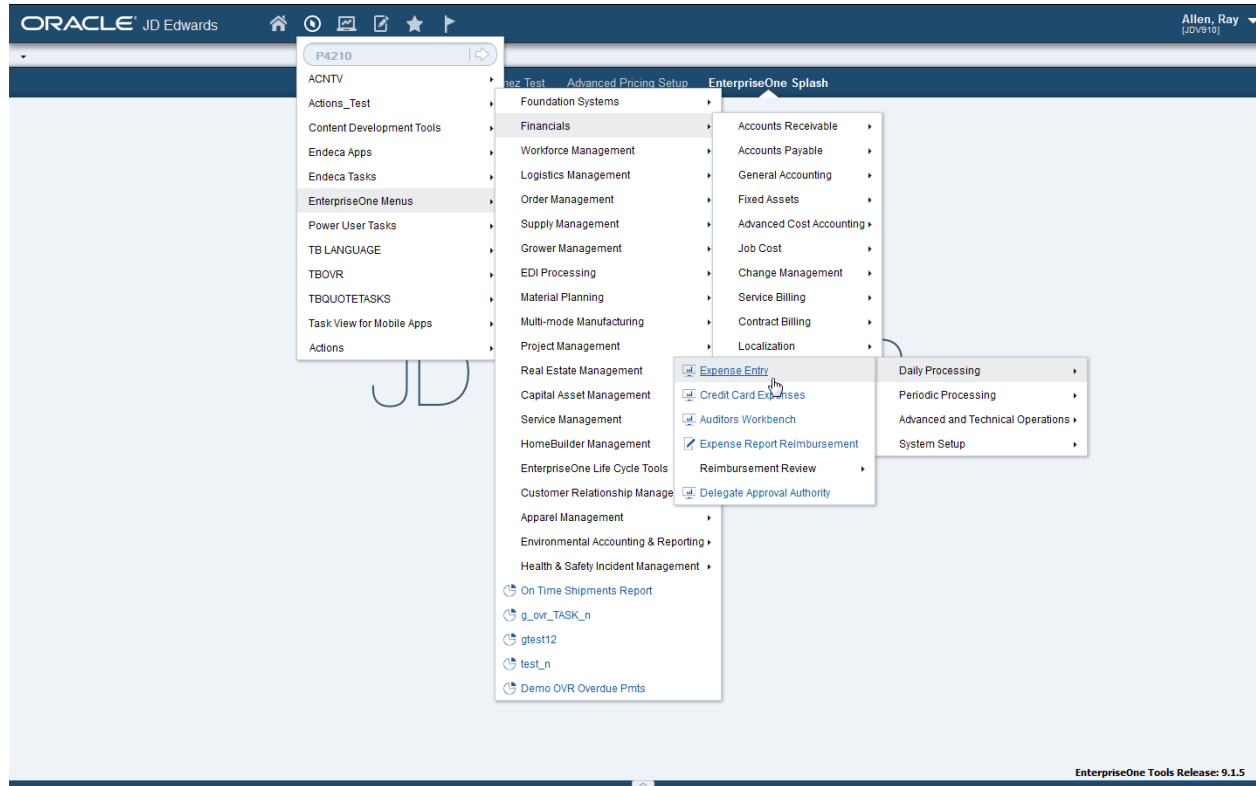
ORACLE JD Edwards

Allen, Ray
[JDV910]

P4210

nez Test Advanced Pricing Setup EnterpriseOne Splash

ACNTV
Actions_Test
Content Development Tools
Endeca Apps
Endeca Tasks
EnterpriseOne Menus
Power User Tasks
TB LANGUAGE
TBOVR
TBQUOTETASKS
Task View for Mobile Apps
Actions

Foundation Systems
Financials
Workforce Management
Logistics Management
Order Management
Supply Management
Grower Management
EDI Processing
Material Planning
Multi-mode Manufacturing
Project Management
Real Estate Management
Capital Asset Management
Service Management
HomeBuilder Management
EnterpriseOne Life Cycle Tools
Customer Relationship Manage
Apparel Management
Environmental Accounting & Reporting
Health & Safety Incident Management
On Time Shipments Report
g_ovr_TASK_n
gtest12
test_n
Demo OVR Overdue Pmts

Accounts Receivable
Accounts Payable
General Accounting
Fixed Assets
Advanced Cost Accounting
Job Cost
Change Management
Service Billing
Contract Billing
Localization

Expense Entry
Credit Card Expenses
Auditors Workbench
Expense Report Reimbursement
Reimbursement Review
Delegate Approval Authority

Daily Processing
Periodic Processing
Advanced and Technical Operations
System Setup

JD

EnterpriseOne Tools Release: 9.1.5